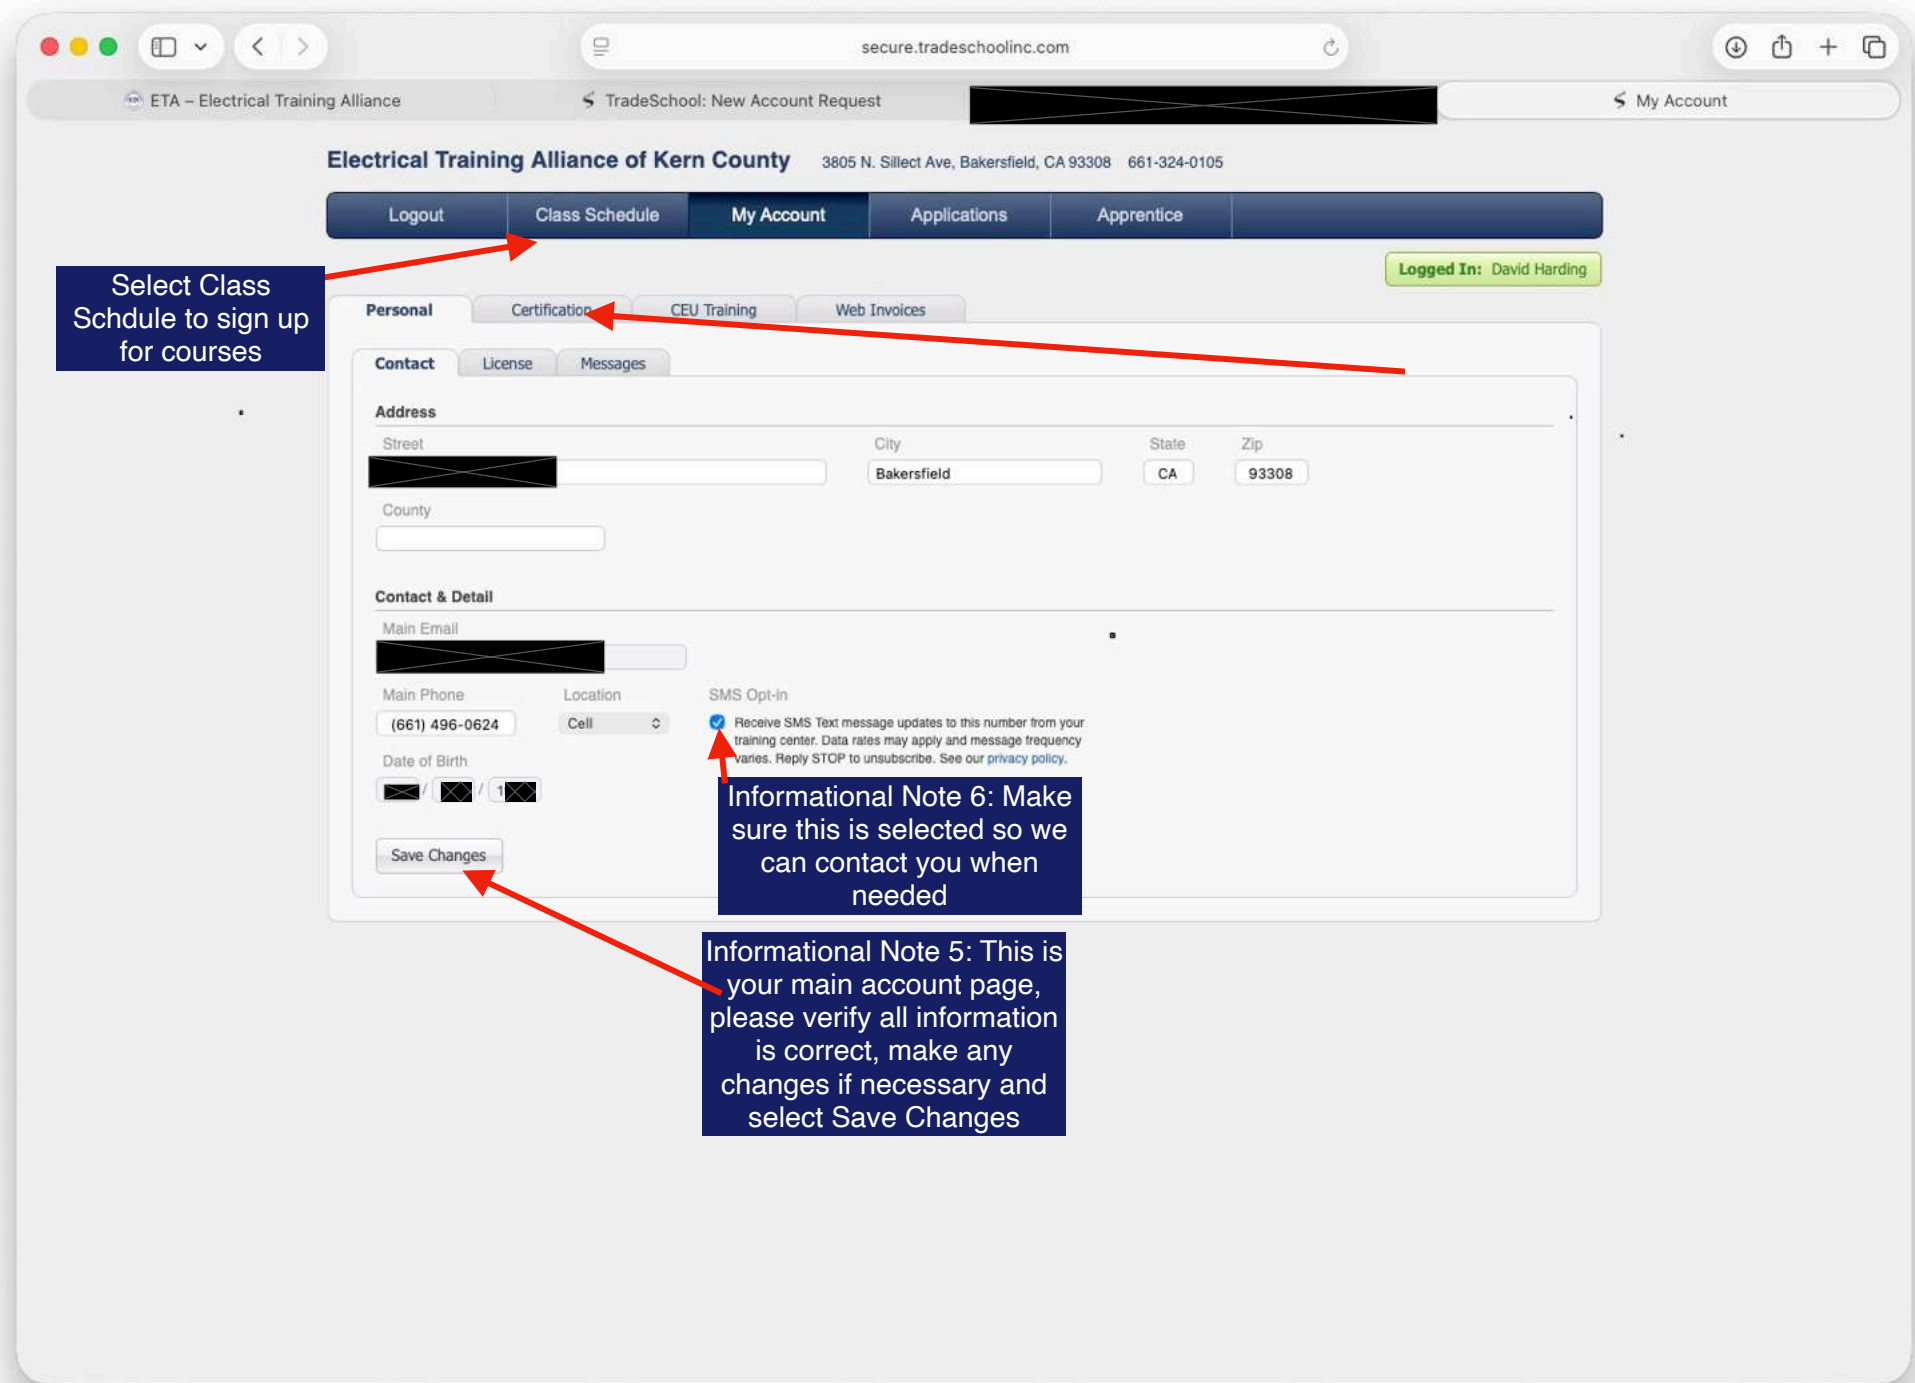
secure.tradeschoolinc.com

ETA – Electrical Training Alliance

TradeSchool: New Account Request

My Account

Electrical Training Alliance of Kern County 3805 N. Sillect Ave, Bakersfield, CA 93308 661-324-0105

Logout | Class Schedule | My Account | Applications | Apprentice

Select Class Schdule to sign up for courses

Logged In: David Harding

Personal | Certification | CEU Training | Web Invoices

Contact | License | Messages

Address

Street

City

Bakersfield

State

CA

Zip

93308

County

Contact & Detail

Main Email

Main Phone

(661) 496-0624

Location

Cell

SMS Opt-in

Receive SMS Text message updates to this number from your training center. Data rates may apply and message frequency varies. Reply STOP to unsubscribe. See our privacy policy.

Date of Birth

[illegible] / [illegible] / 1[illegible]

Save Changes

Informational Note 6: Make sure this is selected so we can contact you when needed

Informational Note 5: This is your main account page, please verify all information is correct, make any changes if necessary and select Save Changes